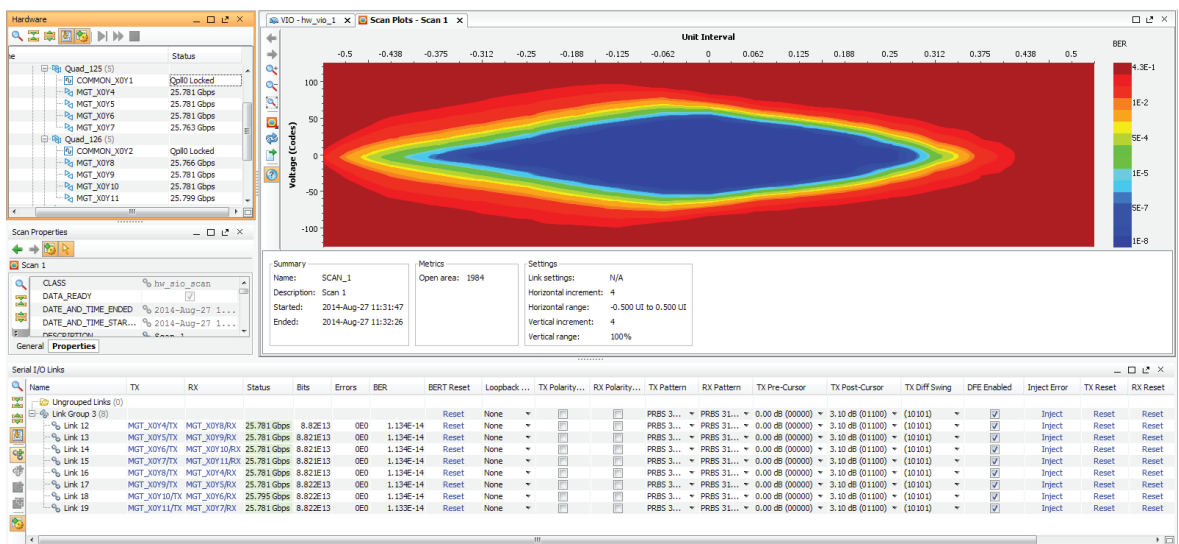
Hardware

e | Status
Quad_125 (5)
COMMON_X0Y1 | Qpll0 Locked
MGT_X0Y4 | 25.781 Gbps
MGT_X0Y5 | 25.781 Gbps
MGT_X0Y6 | 25.781 Gbps
MGT_X0Y7 | 25.763 Gbps
Quad_126 (5)
COMMON_X0Y2 | Qpll0 Locked
MGT_X0Y8 | 25.766 Gbps
MGT_X0Y9 | 25.781 Gbps
MGT_X0Y10 | 25.781 Gbps
MGT_X0Y11 | 25.799 Gbps

Scan Properties
Scan 1
CLASS | hw_sio_scan
DATA_READY |
DATE_AND_TIME_ENDED | 2014-Aug-27 1...
DATE_AND_TIME_STAR... | 2014-Aug-27 1...
DESCRIPTION | Scan 1
General Properties

VIO - hw_vio_1
Scan Plots - Scan 1

Unit Interval
-0.5 -0.438 -0.375 -0.312 -0.25 -0.188 -0.125 -0.062 0 0.062 0.125 0.188 0.25 0.312 0.375 0.438 0.5
Voltage (Codes)
100 50 0 -50 -100
BER
4.3E-1
1E-2
5E-4
1E-5
5E-7
1E-8

Summary
Name: SCAN_1
Description: Scan 1
Started: 2014-Aug-27 11:31:47
Ended: 2014-Aug-27 11:32:26

Metrics
Open area: 1984

Settings
Link settings: N/A
Horizontal increment: 4
Horizontal range: -0.500 UI to 0.500 UI
Vertical increment: 4
Vertical range: 100%

Serial I/O Links

| Name | TX | RX | Status | Bits | Errors | BER | BERT Reset | Loopback ... | TX Polarity... | RX Polarity... | TX Pattern | RX Pattern | TX Pre-Cursor | TX Post-Cursor | TX Diff Swing | DFE Enabled | Inject Error | TX Reset | RX Reset |
|---|---|---|---|---|---|---|---|---|---|---|---|---|---|---|---|---|---|---|---|
| Ungrouped Links (0) | | | | | | | | | | | | | | | | | | | |
| Link Group 3 (8) | | | | | | | | | | | | | | | | | | | |
| Link 12 | MGT_X0Y4/TX | MGT_X0Y8/RX | 25.781 Gbps | 8.82E13 | 0E0 | 1.134E-14 | Reset | None | | | PRBS 3... | PRBS 31... | 0.00 dB (00000) | 3.10 dB (01100) | (10101) | | Inject | Reset | Reset |
| Link 13 | MGT_X0Y5/TX | MGT_X0Y9/RX | 25.781 Gbps | 8.821E13 | 0E0 | 1.134E-14 | Reset | None | | | PRBS 3... | PRBS 31... | 0.00 dB (00000) | 3.10 dB (01100) | (10101) | | Inject | Reset | Reset |
| Link 14 | MGT_X0Y6/TX | MGT_X0Y10/RX | 25.781 Gbps | 8.821E13 | 0E0 | 1.134E-14 | Reset | None | | | PRBS 3... | PRBS 31... | 0.00 dB (00000) | 3.10 dB (01100) | (10101) | | Inject | Reset | Reset |
| Link 15 | MGT_X0Y7/TX | MGT_X0Y11/RX | 25.781 Gbps | 8.821E13 | 0E0 | 1.134E-14 | Reset | None | | | PRBS 3... | PRBS 31... | 0.00 dB (00000) | 3.10 dB (01100) | (10101) | | Inject | Reset | Reset |
| Link 16 | MGT_X0Y8/TX | MGT_X0Y4/RX | 25.781 Gbps | 8.821E13 | 0E0 | 1.134E-14 | Reset | None | | | PRBS 3... | PRBS 31... | 0.00 dB (00000) | 3.10 dB (01100) | (10101) | | Inject | Reset | Reset |
| Link 17 | MGT_X0Y9/TX | MGT_X0Y5/RX | 25.781 Gbps | 8.821E13 | 0E0 | 1.134E-14 | Reset | None | | | PRBS 3... | PRBS 31... | 0.00 dB (00000) | 3.10 dB (01100) | (10101) | | Inject | Reset | Reset |
| Link 18 | MGT_X0Y10/TX | MGT_X0Y6/RX | 25.795 Gbps | 8.822E13 | 0E0 | 1.134E-14 | Reset | None | | | PRBS 3... | PRBS 31... | 0.00 dB (00000) | 3.10 dB (01100) | (10101) | | Inject | Reset | Reset |
| Link 19 | MGT_X0Y11/TX | MGT_X0Y7/RX | 25.781 Gbps | 8.822E13 | 0E0 | 1.133E-14 | Reset | None | | | PRBS 3... | PRBS 31... | 0.00 dB (00000) | 3.10 dB (01100) | (10101) | | Inject | Reset | Reset |